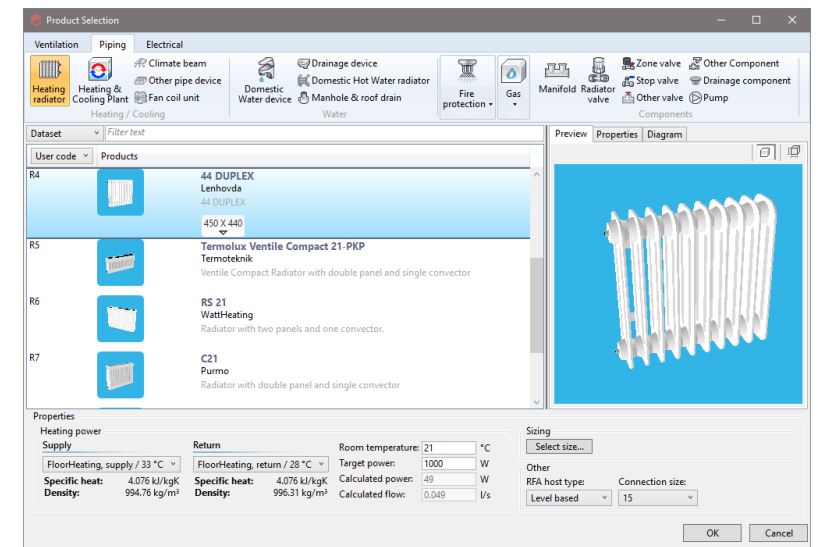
Product Selection

Ventilation Piping Electrical

Heating radiator Heating & Cooling Plant Climate beam Other pipe device Fan coil unit
Heating / Cooling

Domestic Water device Drainage device Domestic Hot Water radiator Manhole & roof drain
Water

Fire protection Gas

Manifold Radiator valve Zone valve Stop valve Other valve Other Component Drainage component Pump
Components

Dataset Filter text

User code Products

R4 44 DUPLEX
Lenhovda
44 DUPLEX
450 X 440

R5 Termolux Ventile Compact 21-PKP
Termoteknik
Ventile Compact Radiator with double panel and single convector

R6 RS 21
WattHeating
Radiator with two panels and one convector.

R7 C21
Purmo
Radiator with double panel and single convector

Preview Properties Diagram

Properties
Heating power
Supply
FloorHeating, supply / 33 °C
Specific heat: 4.076 kJ/kgK
Density: 994.76 kg/m³

Return
FloorHeating, return / 28 °C
Specific heat: 4.076 kJ/kgK
Density: 996.31 kg/m³

Room temperature: 21 °C
Target power: 1000 W
Calculated power: 49 W
Calculated flow: 0.049 l/s

Sizing
Select size...

Other
RFA host type: Level based
Connection size: 15

OK Cancel